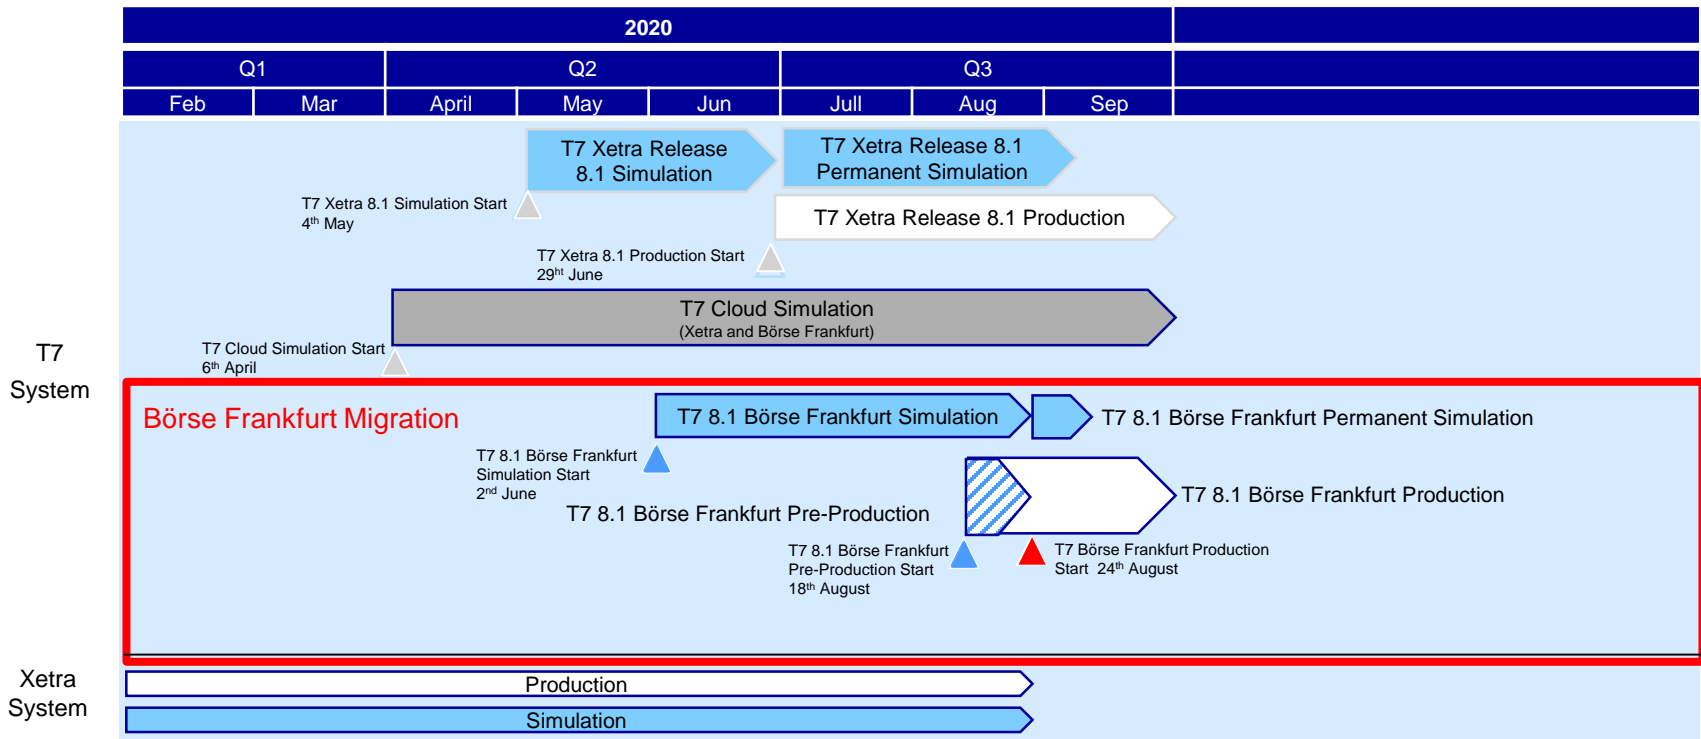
2020

| Q1 | | Q2 | | | Q3 | | |
|---|---|---|---|---|---|---|---|
| Feb | Mar | April | May | Jun | Jull | Aug | Sep |

T7 Xetra Release 8.1 Simulation

T7 Xetra Release 8.1 Permanent Simulation

T7 Xetra 8.1 Simulation Start 4$^{th}$ May

T7 Xetra Release 8.1 Production

T7 Xetra 8.1 Production Start 29$^{ht}$ June

T7 Cloud Simulation (Xetra and Börse Frankfurt)

T7 Cloud Simulation Start 6$^{th}$ April

T7 System

Börse Frankfurt Migration

T7 8.1 Börse Frankfurt Simulation

T7 8.1 Börse Frankfurt Permanent Simulation

T7 8.1 Börse Frankfurt Simulation Start 2$^{nd}$ June

T7 8.1 Börse Frankfurt Production

T7 8.1 Börse Frankfurt Pre-Production

T7 8.1 Börse Frankfurt Pre-Production Start 18$^{th}$ August

T7 Börse Frankfurt Production Start 24$^{th}$ August

Xetra System

Production

Simulation